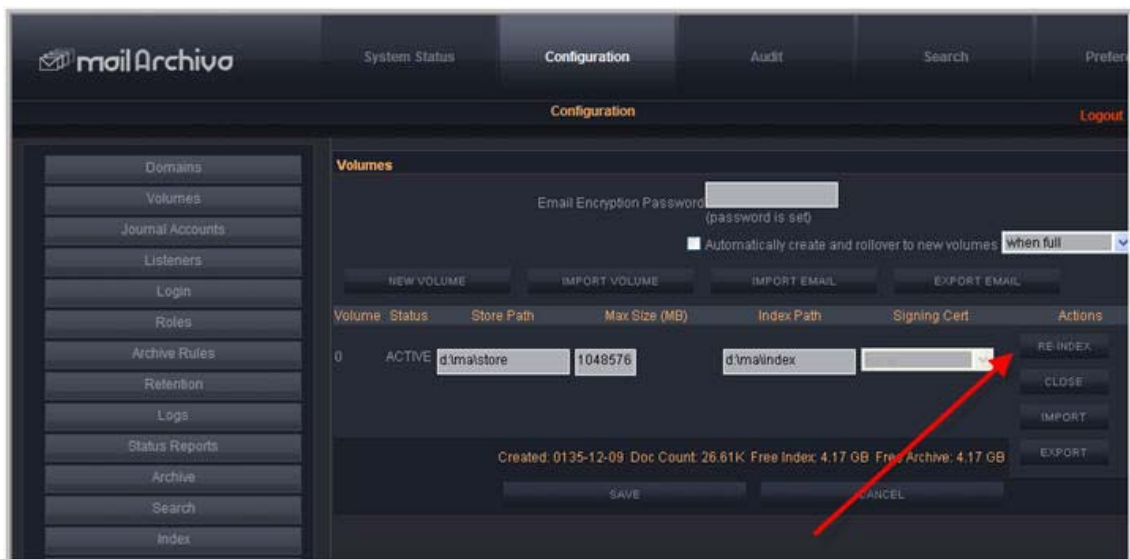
mailArchiva

System Status | Configuration | Audit | Search | Prefer

Configuration

Logout

Domains
Volumes
Journal Accounts
Listeners
Login
Roles
Archive Rules
Retention
Logs
Status Reports
Archive
Search
Index

Volumes

Email Encryption Password
(password is set)

Automatically create and rollover to new volumes when full

NEW VOLUME | IMPORT VOLUME | IMPORT EMAIL | EXPORT EMAIL

| Volume | Status | Store Path | Max Size (MB) | Index Path | Signing Cert | Actions |
|---|---|---|---|---|---|---|
| 0 | ACTIVE | d:\ma\store | 1048576 | d:\ma\index | | RE-INDEX |

CLOSE
IMPORT
EXPORT

Created: 0135-12-09 Doc Count: 26.61K Free Index: 4.17 GB Free Archive: 4.17 GB

SAVE | CANCEL